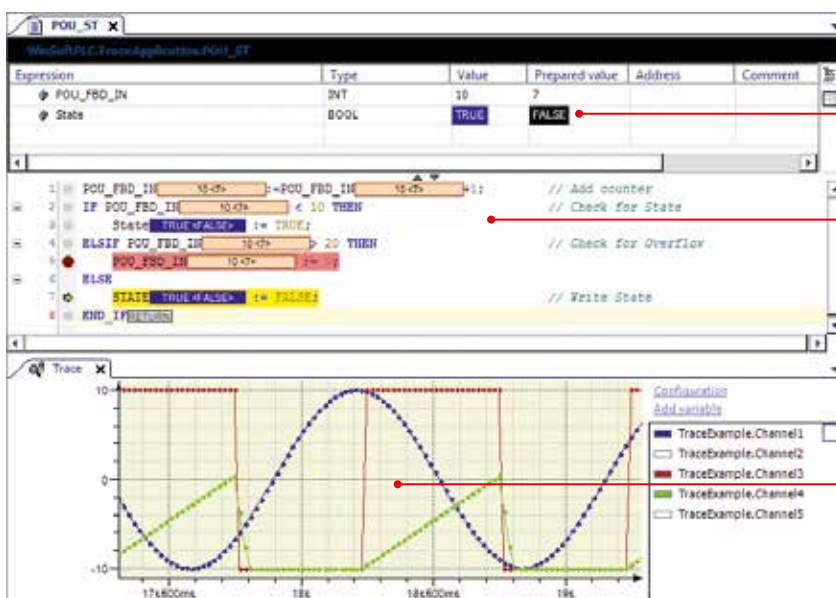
POU_ST

WinSoftPLC.TraceApplication.POU_ST

| Expression | Type | Value | Prepared value | Address | Comment |
|---|---|---|---|---|---|
| POU_FBD_IN | INT | 10 | 7 | | |
| State | BOOL | TRUE | FALSE | | |

1 POU_FBD_IN 10 <7> :=POU_FBD_IN 10 <7> +1; // Add counter
2 IF POU_FBD_IN 10 <7> < 10 THEN // Check for State
3 State TRUE <FALSE> := TRUE;
4 ELSIF POU_FBD_IN 10 <7> > 20 THEN // Check for Overflow
5 POU_FBD_IN 10 <7> := 0;
6 ELSE
7 STATE TRUE <FALSE> := FALSE; // Write State
8 END_IF RETURN

Trace

Configuration
Add variable

10
0
-10

17s600ms 18s 18s600ms 19s

TraceExample.Channel1
TraceExample.Channel2
TraceExample.Channel3
TraceExample.Channel4
TraceExample.Channel5